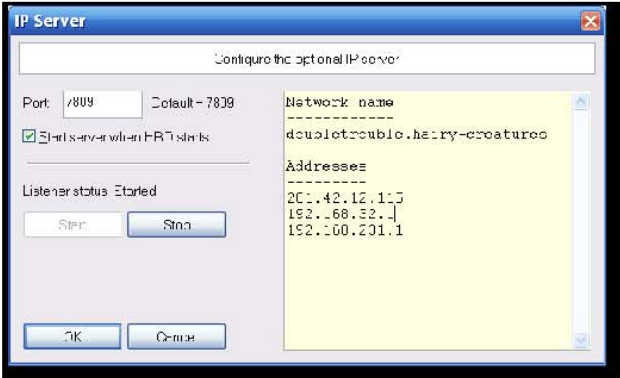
IP Server

Configure the optional IP server

Port 7809 Default - 7809

Start server when FBD starts

Listener status Started

Start Stop

OK Cancel

Network name
------------
doubletrouble.hairy-creatures

Addresses
---------
201.42.12.113
192.168.32.1
192.168.201.1